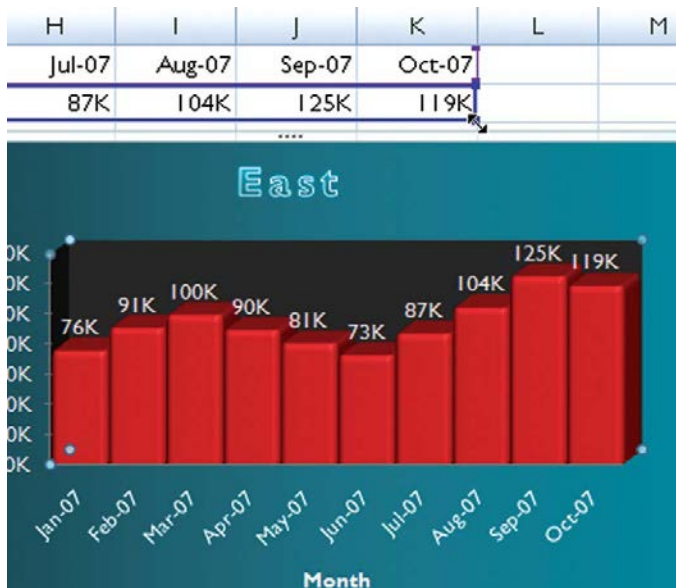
| H | I | J | K | L | M |
|---|---|---|---|---|---|
| Jul-07 | Aug-07 | Sep-07 | Oct-07 | | |
| 87K | 104K | 125K | 119K | | |

East

0K
0K
0K
0K
0K
0K
0K
0K

76K 91K 100K 90K 81K 73K 87K 104K 125K 119K

Jan-07 Feb-07 Mar-07 Apr-07 May-07 Jun-07 Jul-07 Aug-07 Sep-07 Oct-07

Month